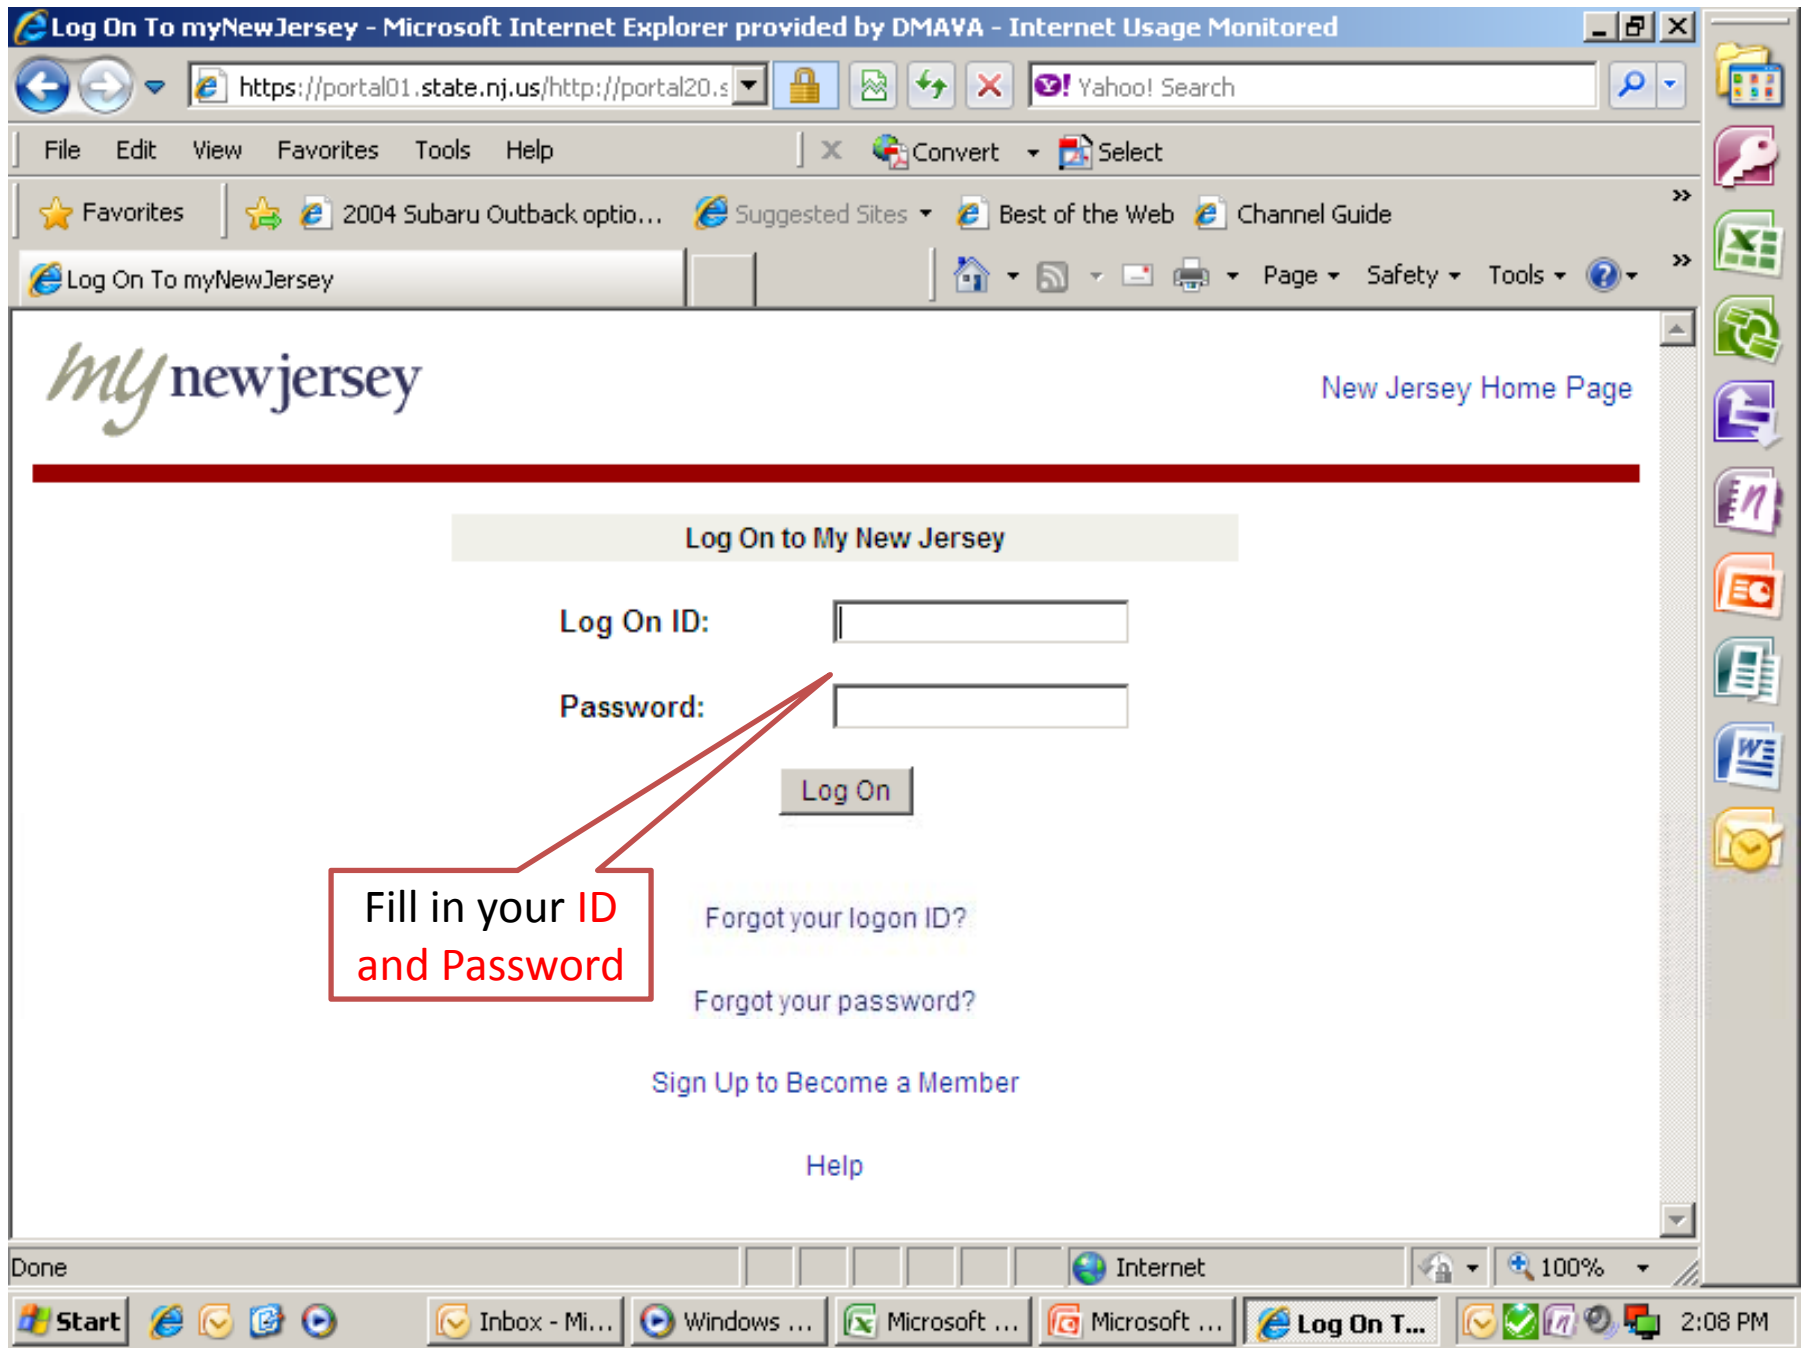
Log On To myNewJersey - Microsoft Internet Explorer provided by DMAVA - Internet Usage Monitored

https://portal01.state.nj.us/http://portal20.s

Yahoo! Search

File Edit View Favorites Tools Help

Convert Select

Favorites 2004 Subaru Outback optio... Suggested Sites Best of the Web Channel Guide

Log On To myNewJersey

Page Safety Tools

my newjersey

New Jersey Home Page

Log On to My New Jersey

Log On ID:

Password:

Log On

Fill in your ID and Password

Forgot your logon ID?

Forgot your password?

Sign Up to Become a Member

Help

Done

Internet

100%

Start Inbox - Mi... Windows ... Microsoft ... Microsoft ... Log On T... 2:08 PM